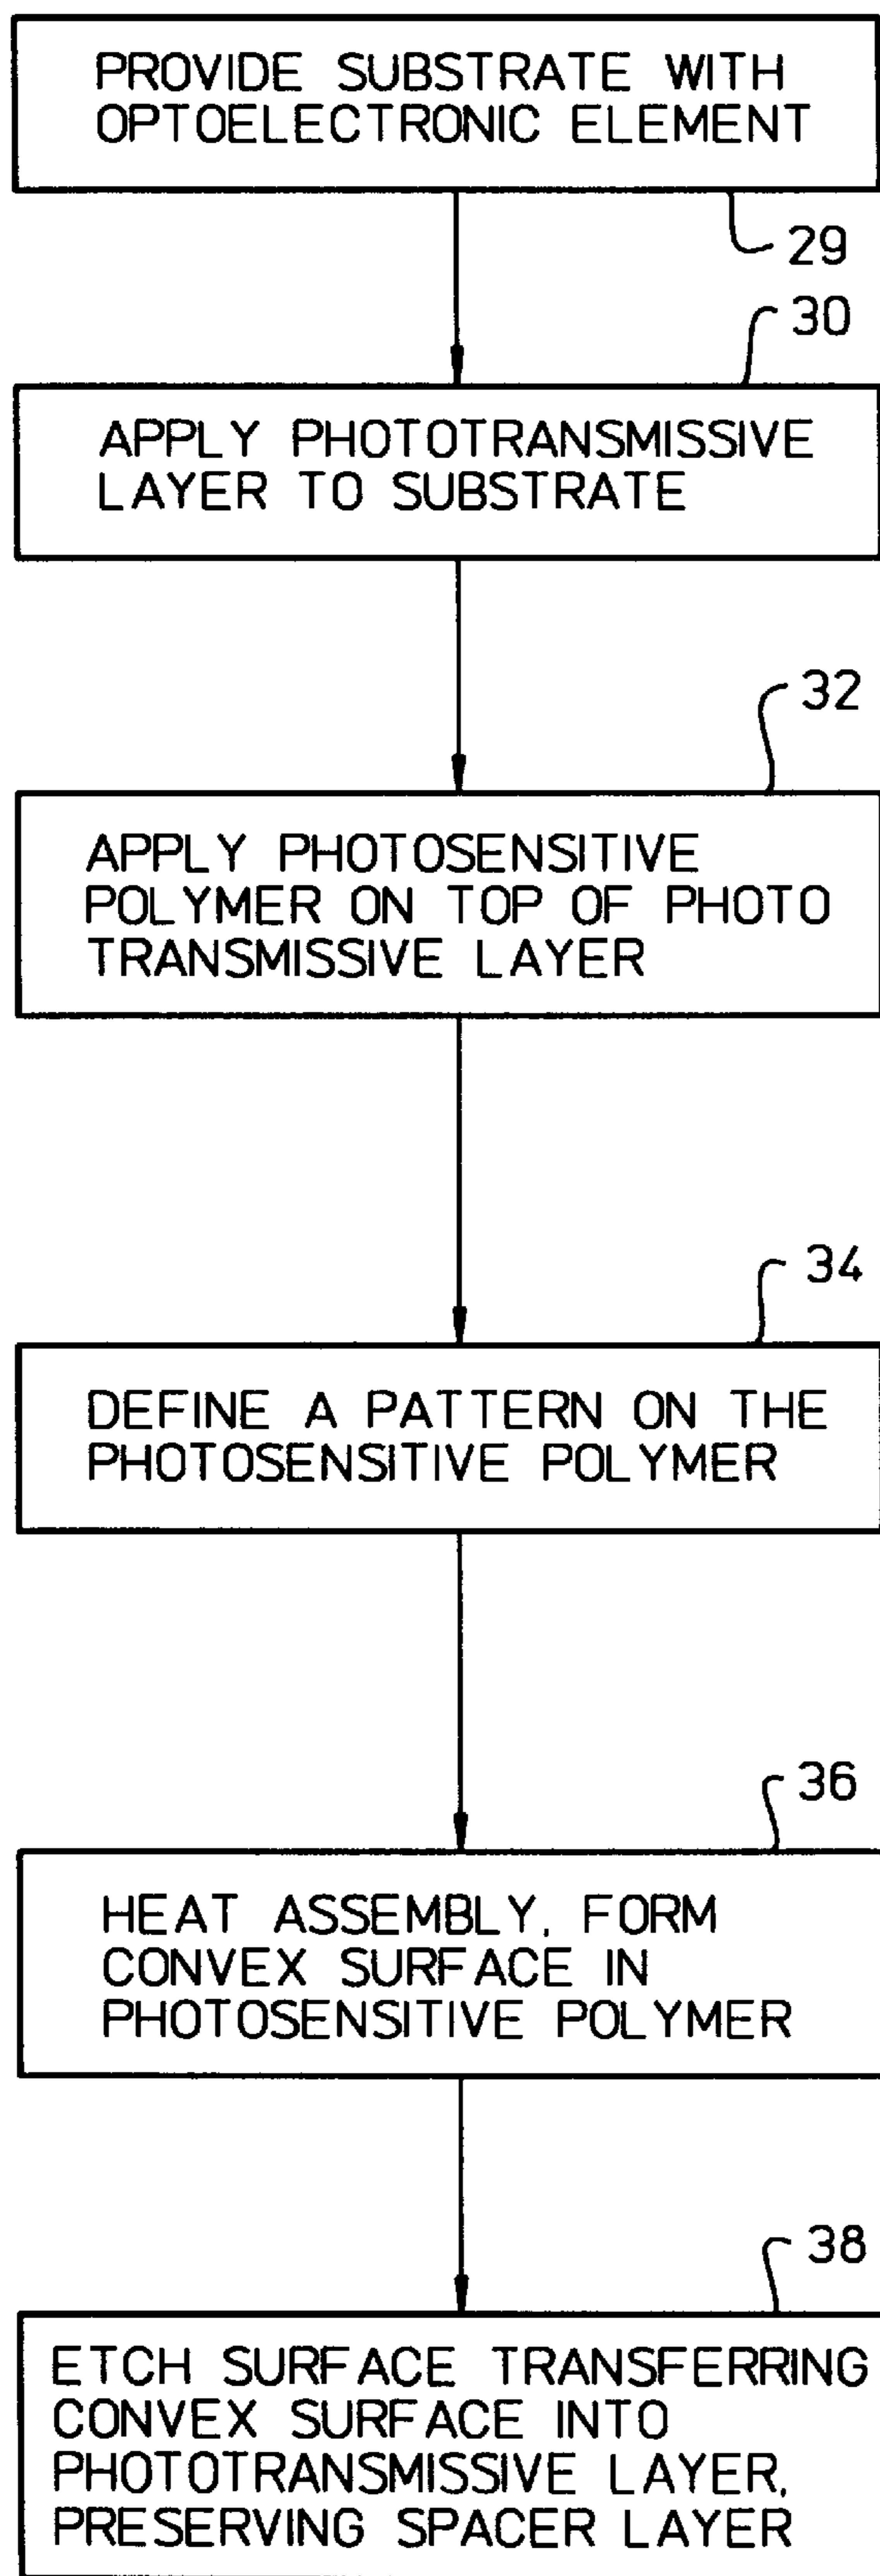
PROVIDE SUBSTRATE WITH OPTOELECTRONIC ELEMENT

29

30

APPLY PHOTOTRANSMISSIVE LAYER TO SUBSTRATE

32

APPLY PHOTOSENSITIVE POLYMER ON TOP OF PHOTO TRANSMISSIVE LAYER

34

DEFINE A PATTERN ON THE PHOTOSENSITIVE POLYMER

36

HEAT ASSEMBLY, FORM CONVEX SURFACE IN PHOTOSENSITIVE POLYMER

38

ETCH SURFACE TRANSFERRING CONVEX SURFACE INTO PHOTOTRANSMISSIVE LAYER, PRESERVING SPACER LAYER